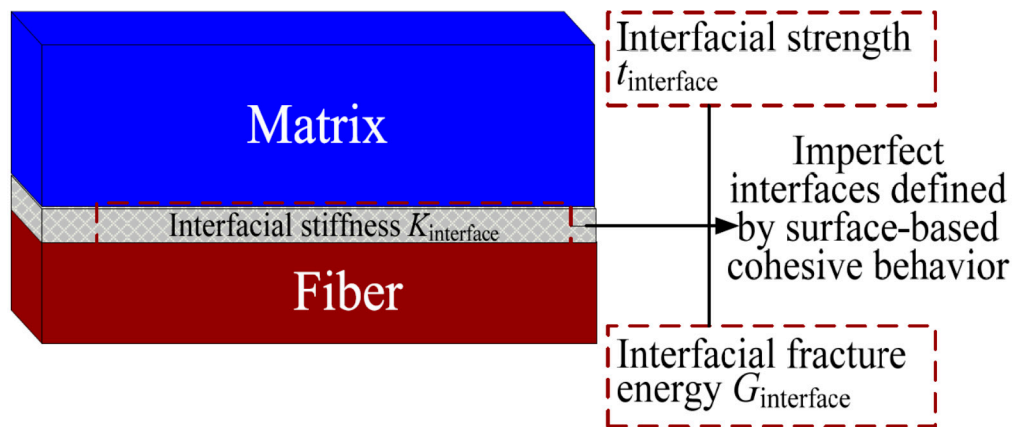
Matrix

Interfacial stiffness $K_{\text{interface}}$

Fiber

Interfacial strength $t_{\text{interface}}$

Imperfect interfaces defined by surface-based cohesive behavior

Interfacial fracture energy $G_{\text{interface}}$